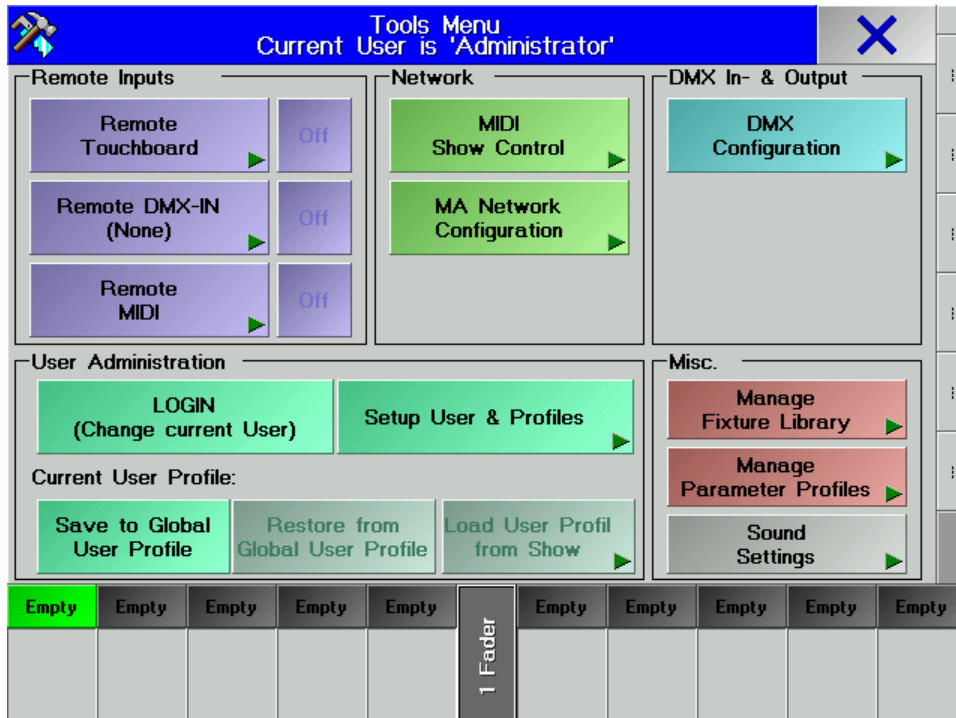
Tools Menu
Current User is 'Administrator'

Remote Inputs

Remote Touchboard

Off

Remote DMX-IN (None)

Off

Remote MIDI

Off

Network

MIDI Show Control

MA Network Configuration

DMX In- & Output

DMX Configuration

User Administration

LOGIN (Change current User)

Setup User & Profiles

Current User Profile:

Save to Global User Profile

Restore from Global User Profile

Load User Profil from Show

Misc.

Manage Fixture Library

Manage Parameter Profiles

Sound Settings

Empty

Empty

Empty

Empty

Empty

1 Fader

Empty

Empty

Empty

Empty

Empty